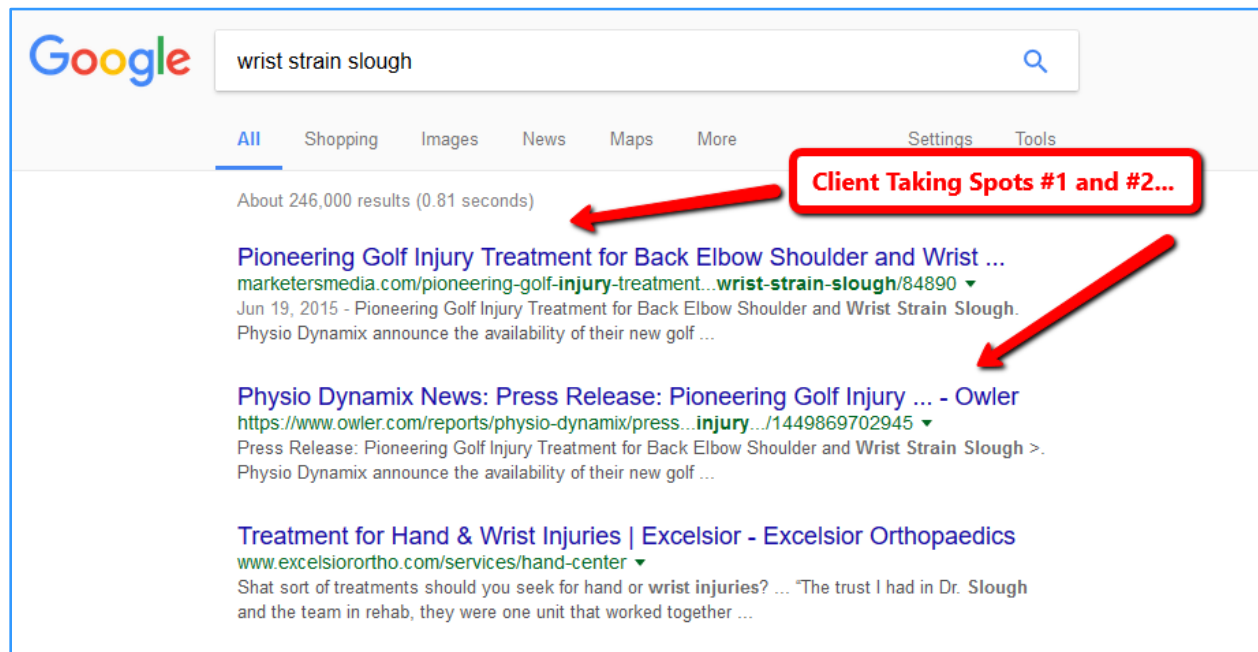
Google

wrist strain slough

All Shopping Images News Maps More Settings Tools

Client Taking Spots #1 and #2...

About 246,000 results (0.81 seconds)

Pioneering Golf Injury Treatment for Back Elbow Shoulder and Wrist ...
marketersmedia.com/pioneering-golf-injury-treatment...wrist-strain-slough/84890 ▾
Jun 19, 2015 - Pioneering Golf Injury Treatment for Back Elbow Shoulder and Wrist Strain Slough. Physio Dynamix announce the availability of their new golf ...

Physio Dynamix News: Press Release: Pioneering Golf Injury ... - Owler
https://www.owler.com/reports/physio-dynamix/press...injury.../1449869702945 ▾
Press Release: Pioneering Golf Injury Treatment for Back Elbow Shoulder and Wrist Strain Slough >. Physio Dynamix announce the availability of their new golf ...

Treatment for Hand & Wrist Injuries | Excelsior - Excelsior Orthopaedics
www.excelsiorortho.com/services/hand-center ▾
Shat sort of treatments should you seek for hand or wrist injuries? ... "The trust I had in Dr. Slough and the team in rehab, they were one unit that worked together ...